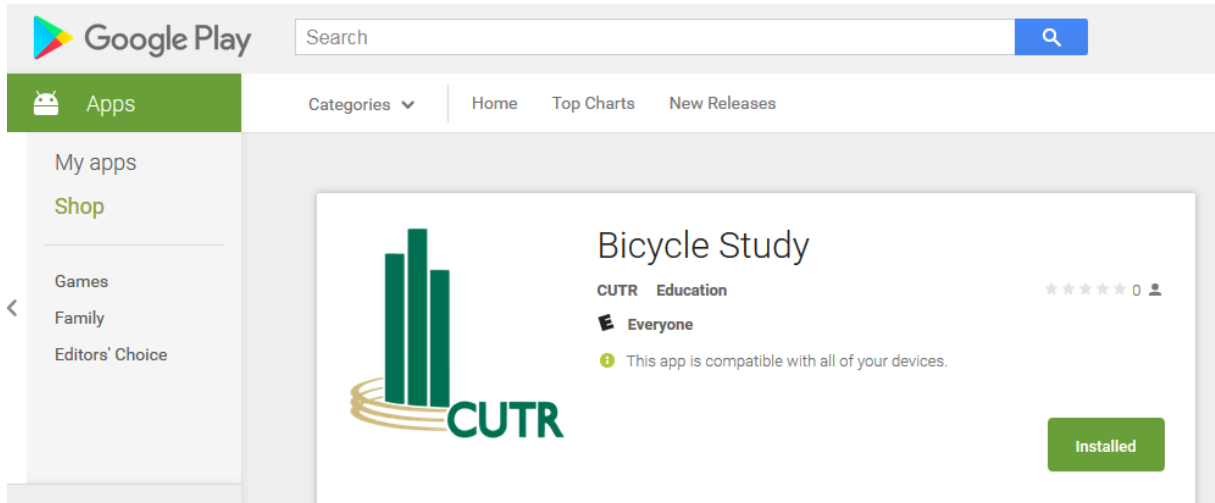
Google Play

Search

Apps

Categories

Home

Top Charts

New Releases

My apps

Shop

Games

Family

Editors' Choice

CUTR

Bicycle Study

CUTR Education

0

E Everyone

This app is compatible with all of your devices.

Installed